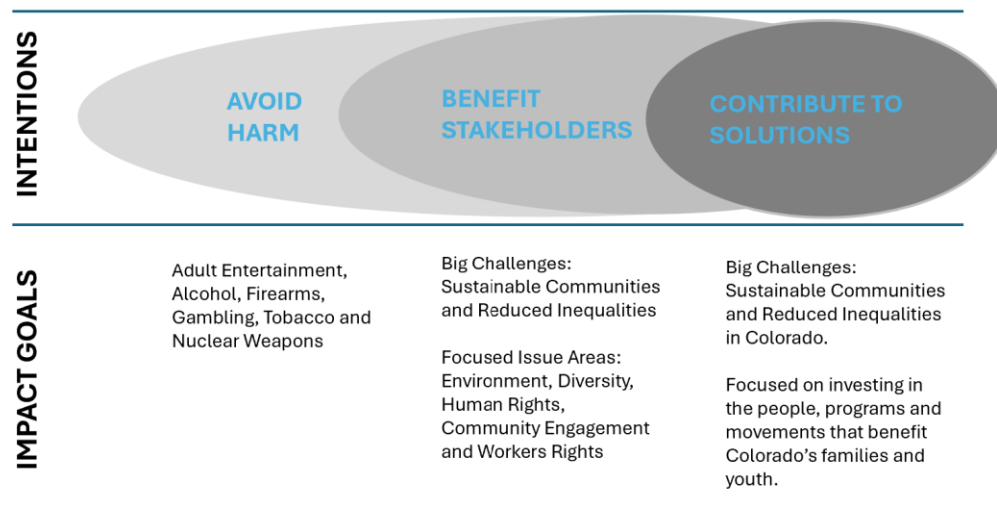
INTENTIONS

AVOID HARM

BENEFIT STAKEHOLDERS

CONTRIBUTE TO SOLUTIONS

IMPACT GOALS

Adult Entertainment, Alcohol, Firearms, Gambling, Tobacco and Nuclear Weapons

Big Challenges: Sustainable Communities and Reduced Inequalities

Focused Issue Areas: Environment, Diversity, Human Rights, Community Engagement and Workers Rights

Big Challenges: Sustainable Communities and Reduced Inequalities in Colorado.

Focused on investing in the people, programs and movements that benefit Colorado's families and youth.